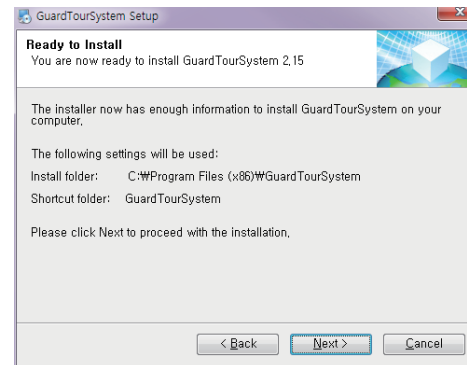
GuardTourSystem Setup

Ready to Install
You are now ready to install GuardTourSystem 2,15

The installer now has enough information to install GuardTourSystem on your computer,

The following settings will be used:

Install folder: C:₩Program Files (x86)₩GuardTourSystem

Shortcut folder: GuardTourSystem

Please click Next to proceed with the installation,

< Back

Next >

Cancel